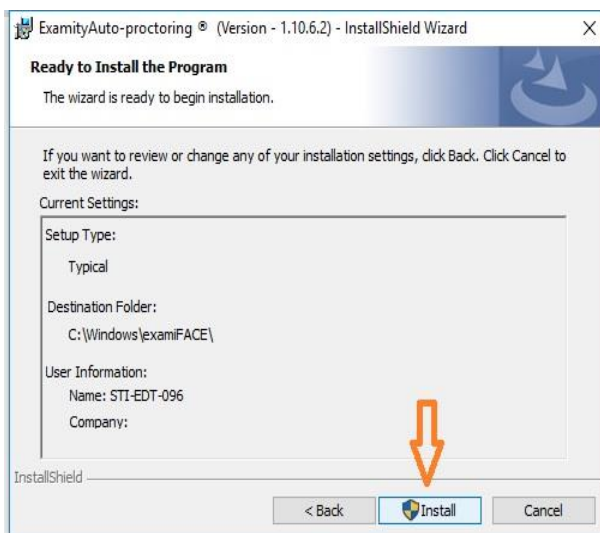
ExamityAuto-proctoring ® (Version - 1.10.6.2) - InstallShield Wizard

X

Ready to Install the Program

The wizard is ready to begin installation.

If you want to review or change any of your installation settings, click Back. Click Cancel to exit the wizard.

Current Settings:

Setup Type:

Typical

Destination Folder:

C:\Windows\examiFACE\

User Information:

Name: STI-EDT-096

Company:

InstallShield

< Back

Install

Cancel